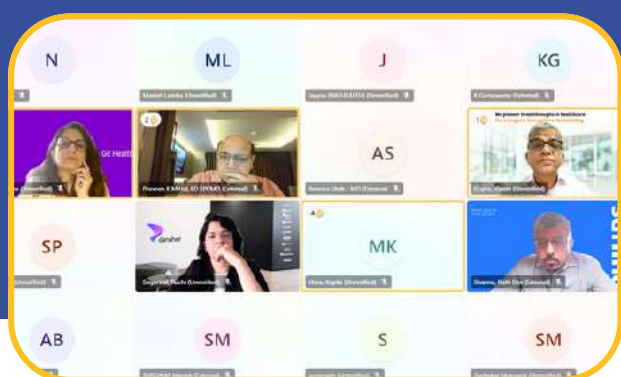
N
ML
Manish Lohiya (Unverified)
J
Jayne (Unverified)
KG
K Goswami (External)
GE Healt
e (Unverified)
Praveen K Mittal, ED (POMS (External)
AS
Ameeta Shah - MD (External)
We power breakthroughs in healthcare
Gupta, Harsh (Unverified)
SP
(Unverified)
danaher
Sugandh, Rashi (Unverified)
MK
Manu Kapila (Unverified)
Sharma, Rishi Dev (External)
AB
SM
S
SM